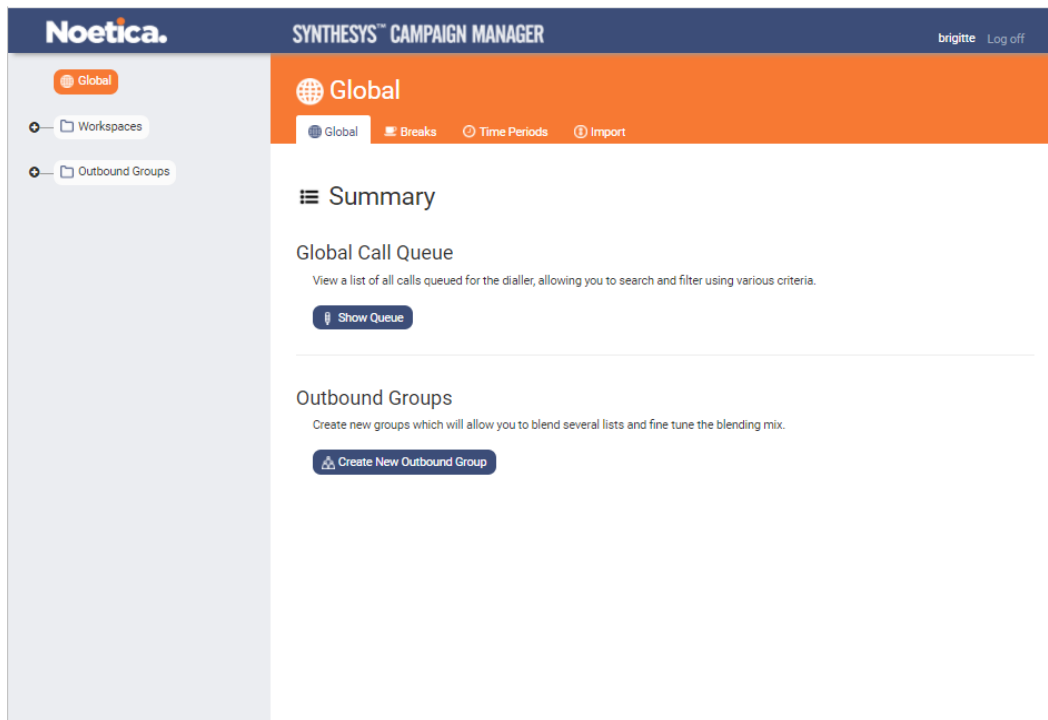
Noetica.

SYNTHESYS™ CAMPAIGN MANAGER

brigitte Log off

Global

Workspaces

Outbound Groups

Global

Global Breaks Time Periods Import

Summary

Global Call Queue

View a list of all calls queued for the dialler, allowing you to search and filter using various criteria.

Show Queue

Outbound Groups

Create new groups which will allow you to blend several lists and fine tune the blending mix.

Create New Outbound Group